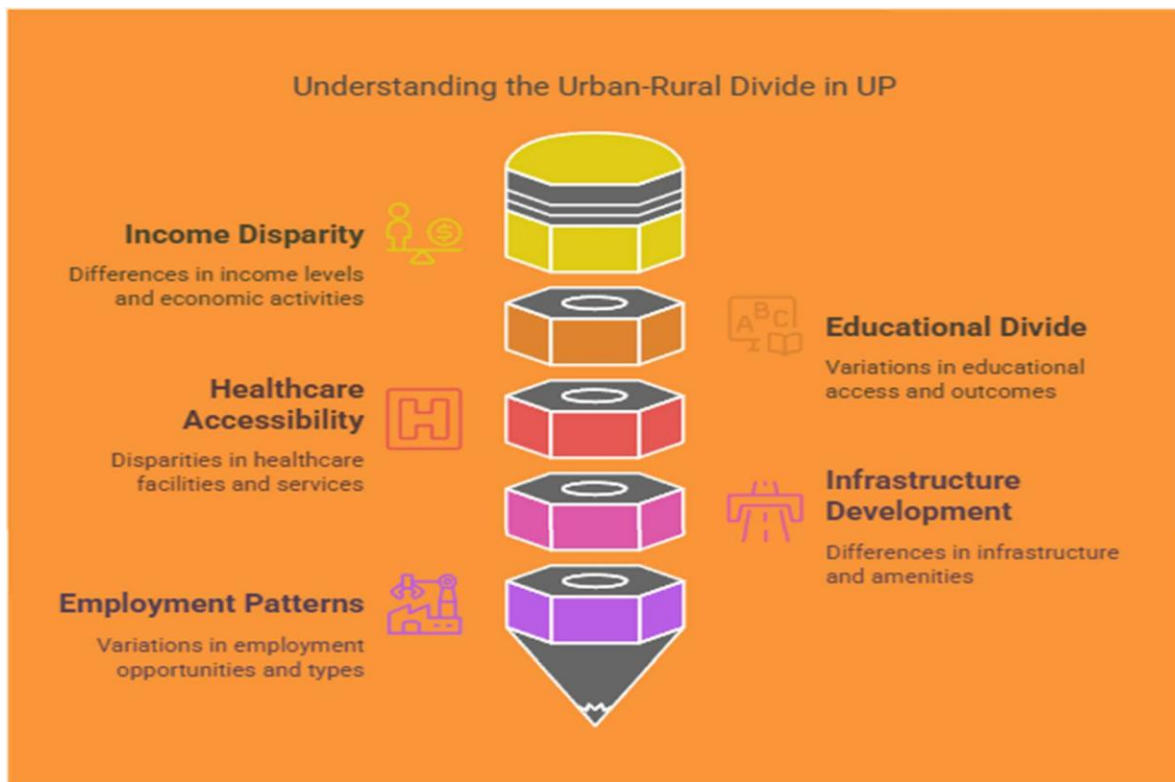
Understanding the Urban-Rural Divide in UP

Income Disparity

Differences in income levels and economic activities

Educational Divide

Variations in educational access and outcomes

Healthcare Accessibility

Disparities in healthcare facilities and services

Infrastructure Development

Differences in infrastructure and amenities

Employment Patterns

Variations in employment opportunities and types